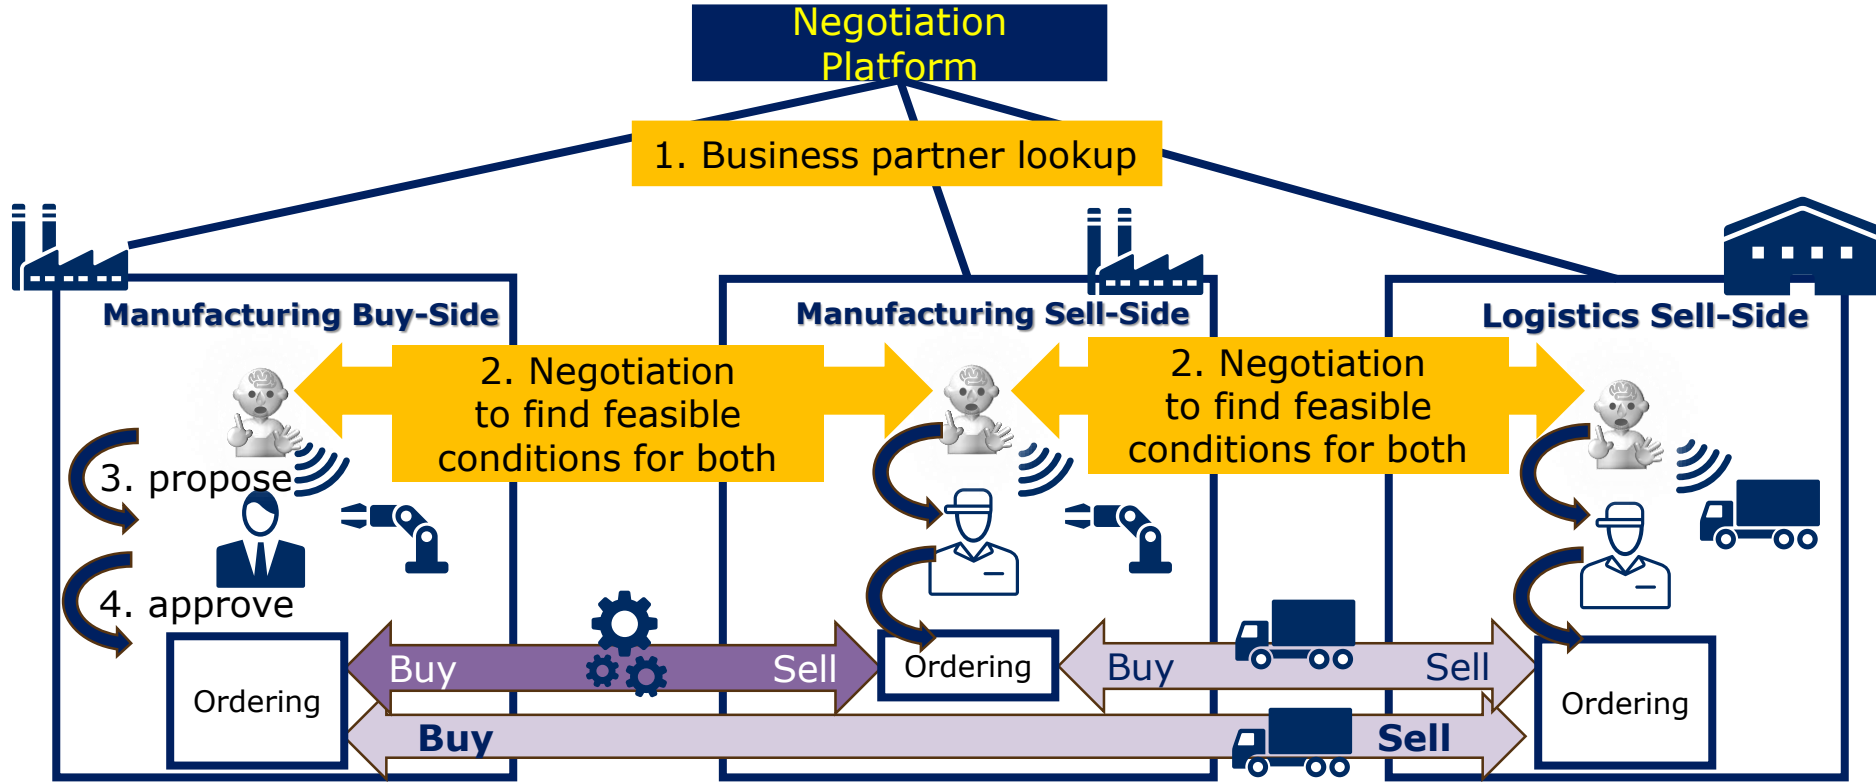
Negotiation Platform

1. Business partner lookup

Manufacturing Buy-Side

Manufacturing Sell-Side

Logistics Sell-Side

2. Negotiation to find feasible conditions for both

2. Negotiation to find feasible conditions for both

3. propose

4. approve

Ordering

Ordering

Ordering

Buy

Sell

Buy

Sell

Buy

Sell